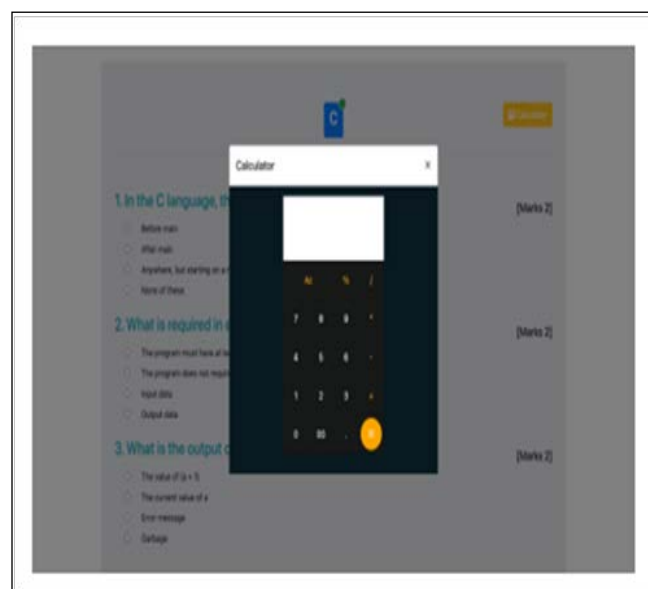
C

Calculator

Calculator ×

AC % /
7 8 9 *
4 5 6 -
1 2 3 +
0 00 . =

1. In the C language, th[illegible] [Marks 2]
Before main
After main
Anywhere, but starting on a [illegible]
None of these

2. What is required in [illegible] [Marks 2]
The program must have at le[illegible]
The program does not requi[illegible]
Input data
Output data

3. What is the output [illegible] [Marks 2]
The value of (a + 5)
The current value of a
Error message
Garbage